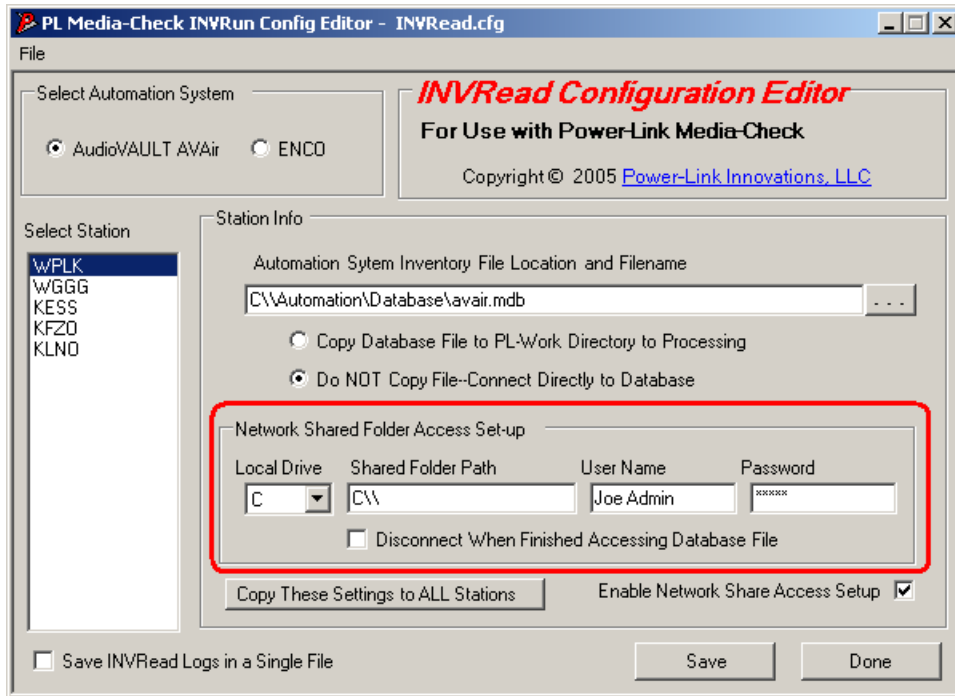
PL Media-Check INVRun Config Editor - INVRead.cfg

File

Select Automation System

AudioVAULT AVAir ENCO

INVRead Configuration Editor

For Use with Power-Link Media-Check

Copyright © 2005 Power-Link Innovations, LLC

Select Station

WPLK
WGGG
KESS
KFZO
KLNO

Station Info

Automation Sytem Inventory File Location and Filename

C:\\Automation\Database\avair.mdb

...

Copy Database File to PL-Work Directory to Processing

Do NOT Copy File--Connect Directly to Database

Network Shared Folder Access Set-up

Local Drive Shared Folder Path User Name Password

C C:\\ Joe Admin *****

Disconnect When Finished Accessing Database File

Copy These Settings to ALL Stations

Enable Network Share Access Setup

Save INVRead Logs in a Single File

Save

Done